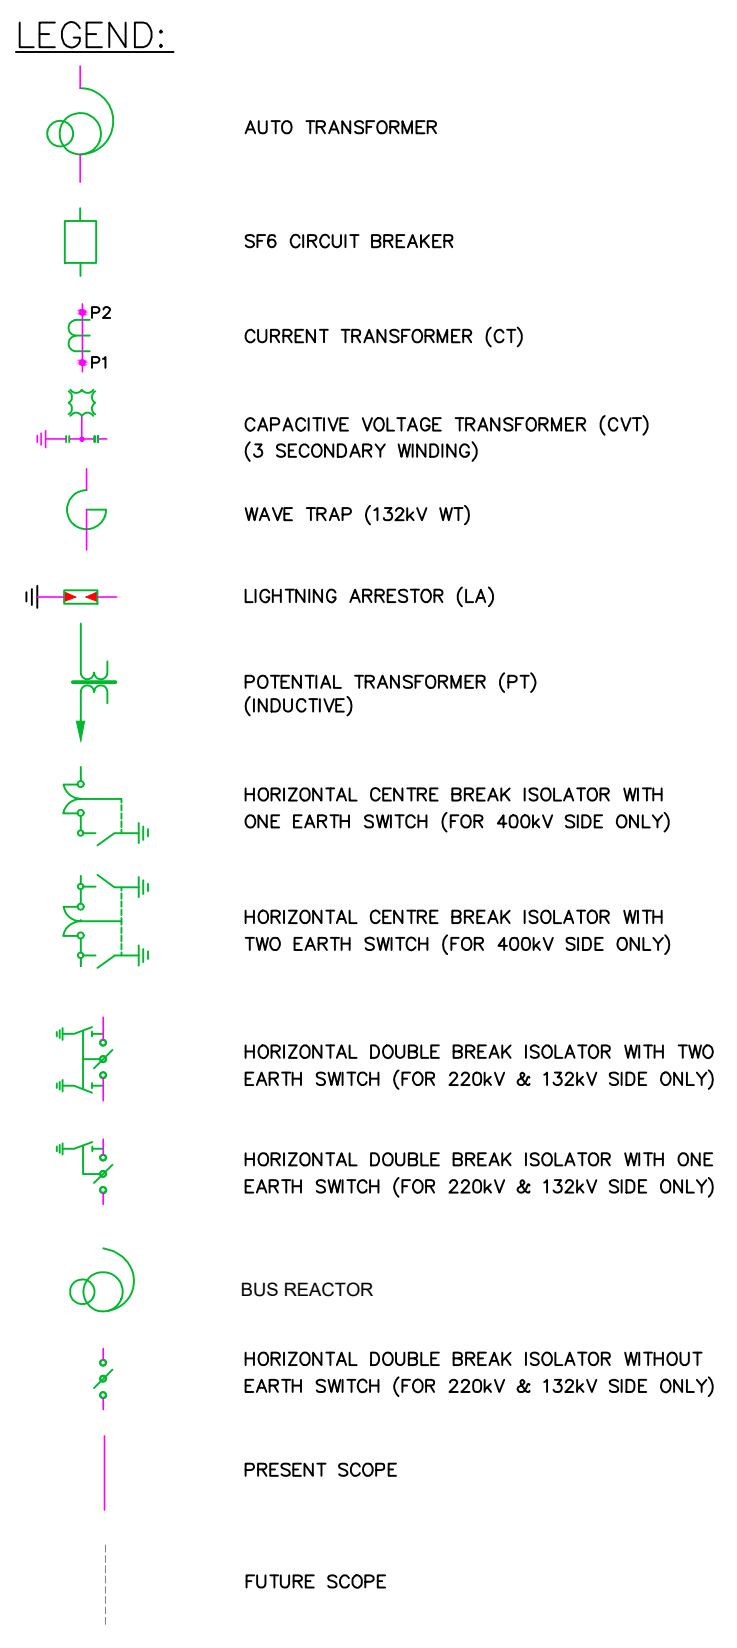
LEGEND:

AUTO TRANSFORMER

SF6 CIRCUIT BREAKER

P2
P1
CURRENT TRANSFORMER (CT)

CAPACITIVE VOLTAGE TRANSFORMER (CVT)
(3 SECONDARY WINDING)

WAVE TRAP (132kV WT)

LIGHTNING ARRESTOR (LA)

POTENTIAL TRANSFORMER (PT)
(INDUCTIVE)

HORIZONTAL CENTRE BREAK ISOLATOR WITH ONE EARTH SWITCH (FOR 400kV SIDE ONLY)

HORIZONTAL CENTRE BREAK ISOLATOR WITH TWO EARTH SWITCH (FOR 400kV SIDE ONLY)

HORIZONTAL DOUBLE BREAK ISOLATOR WITH TWO EARTH SWITCH (FOR 220kV & 132kV SIDE ONLY)

HORIZONTAL DOUBLE BREAK ISOLATOR WITH ONE EARTH SWITCH (FOR 220kV & 132kV SIDE ONLY)

BUS REACTOR

HORIZONTAL DOUBLE BREAK ISOLATOR WITHOUT EARTH SWITCH (FOR 220kV & 132kV SIDE ONLY)

PRESENT SCOPE

FUTURE SCOPE